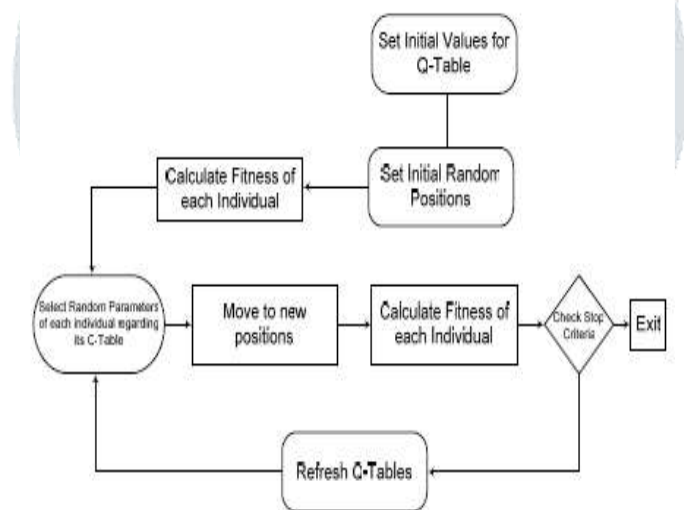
Set Initial Values for Q-Table

Set Initial Random Positions

Calculate Fitness of each Individual

Select Random Parameters of each individual egarding its C-Table

Move to new positions

Calculate Fitness of each Individual

Check Stop Criteria

Exit

Refresh C-Tables